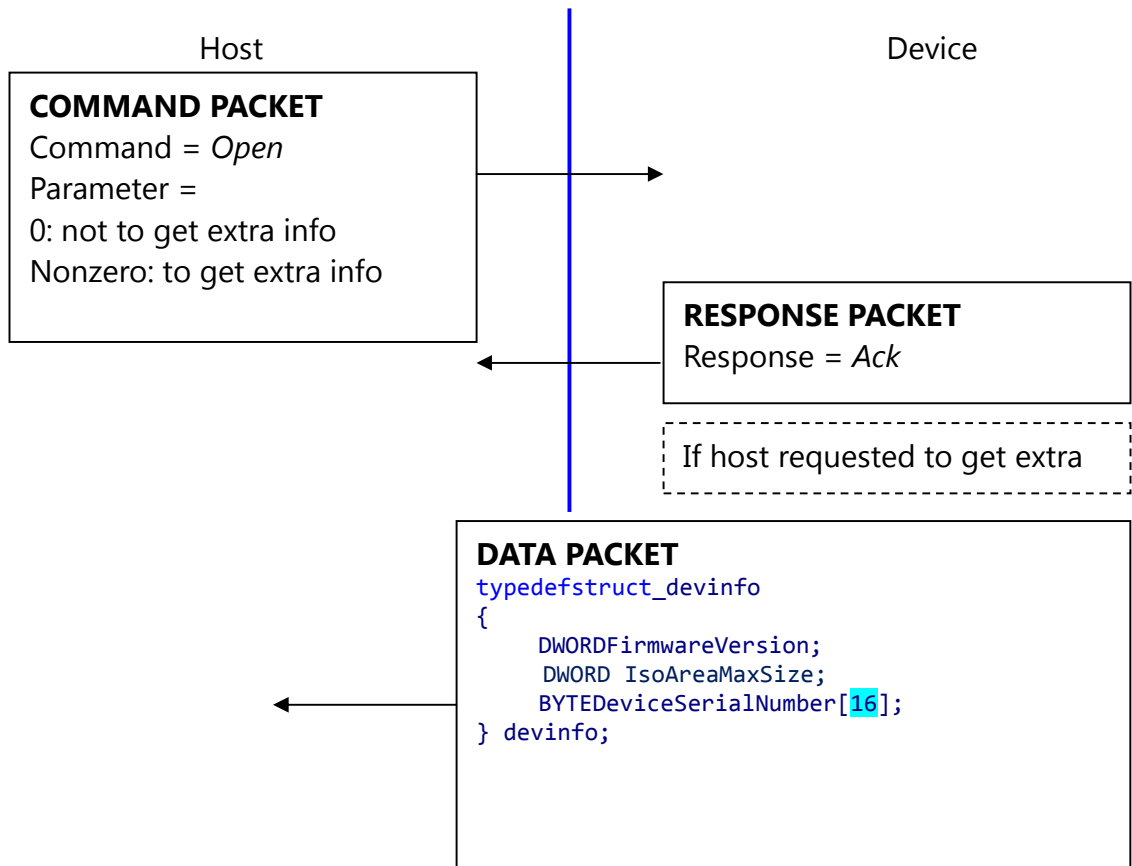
Host

Device

**COMMAND PACKET**
Command = *Open*
Parameter =
0: not to get extra info
Nonzero: to get extra info

**RESPONSE PACKET**
Response = *Ack*

If host requested to get extra

**DATA PACKET**
typedefstruct_devinfo
{
DWORDFirmwareVersion;
DWORD IsoAreaMaxSize;
BYTEDeviceSerialNumber[16];
} devinfo;